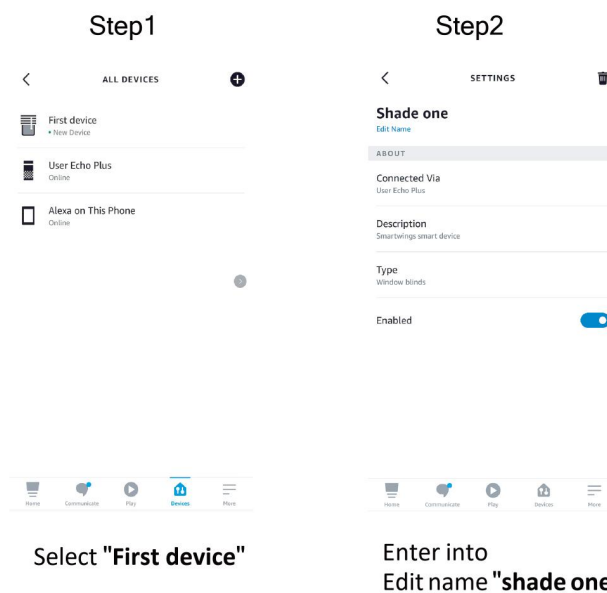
Step1

ALL DEVICES

First device
• New Device

User Echo Plus
Online

Alexa on This Phone
Online

Home Communicate Play Devices More

Select "**First device**"

Step2

SETTINGS

Shade one
Edit Name

ABOUT

Connected Via
User Echo Plus

Description
Smartwings smart device

Type
Window blinds

Enabled

Home Communicate Play Devices More

Enter into
Edit name "**shade one**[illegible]